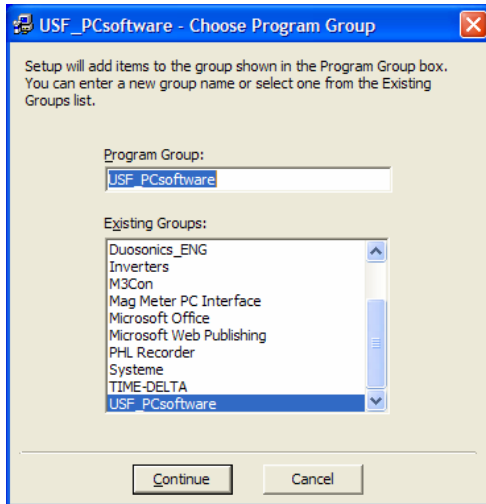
USF_PCsoftware - Choose Program Group

Setup will add items to the group shown in the Program Group box. You can enter a new group name or select one from the Existing Groups list.

Program Group:

USF_PCsoftware

Existing Groups:

Duosonics_ENG
Inverters
M3Con
Mag Meter PC Interface
Microsoft Office
Microsoft Web Publishing
PHL Recorder
Systeme
TIME-DELTA
USF_PCsoftware

Continue

Cancel